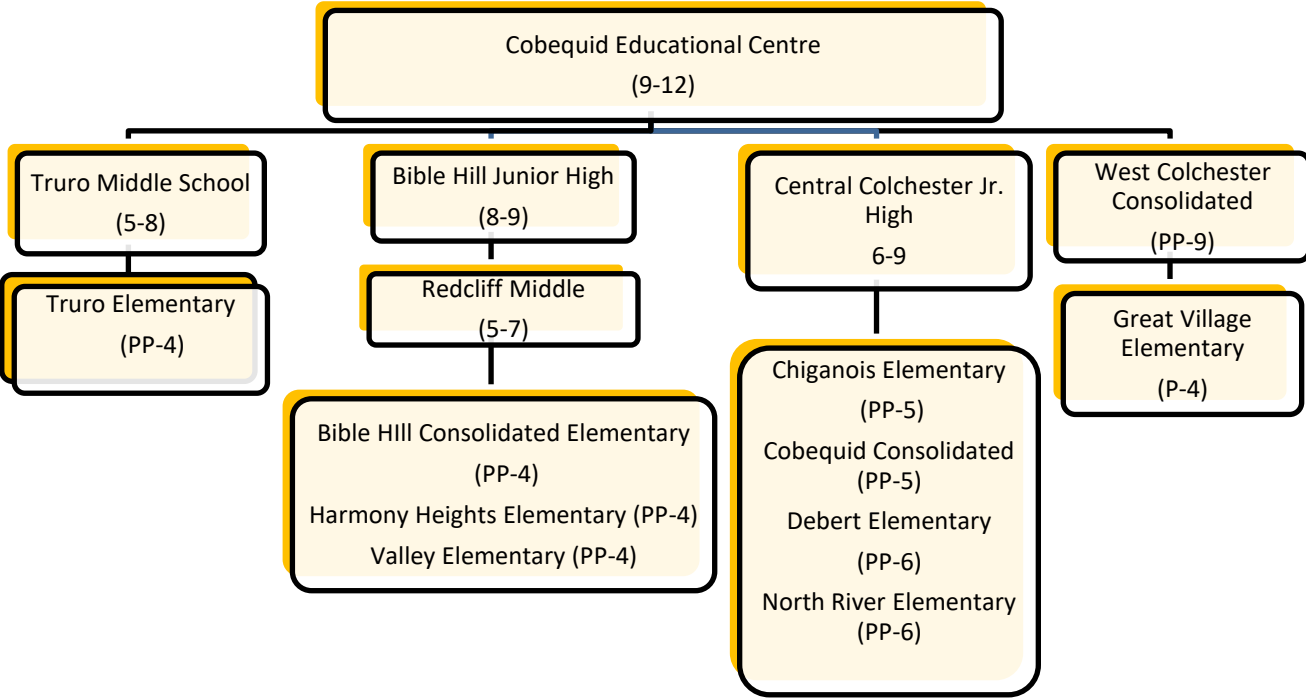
Cobequid Educational Centre
(9-12)

Truro Middle School
(5-8)

Truro Elementary
(PP-4)

Bible Hill Junior High
(8-9)

Redcliff Middle
(5-7)

Bible HIll Consolidated Elementary
(PP-4)
Harmony Heights Elementary (PP-4)
Valley Elementary (PP-4)

Central Colchester Jr. High
6-9

Chiganois Elementary
(PP-5)
Cobequid Consolidated
(PP-5)
Debert Elementary
(PP-6)
North River Elementary
(PP-6)

West Colchester Consolidated
(PP-9)

Great Village Elementary
(P-4)